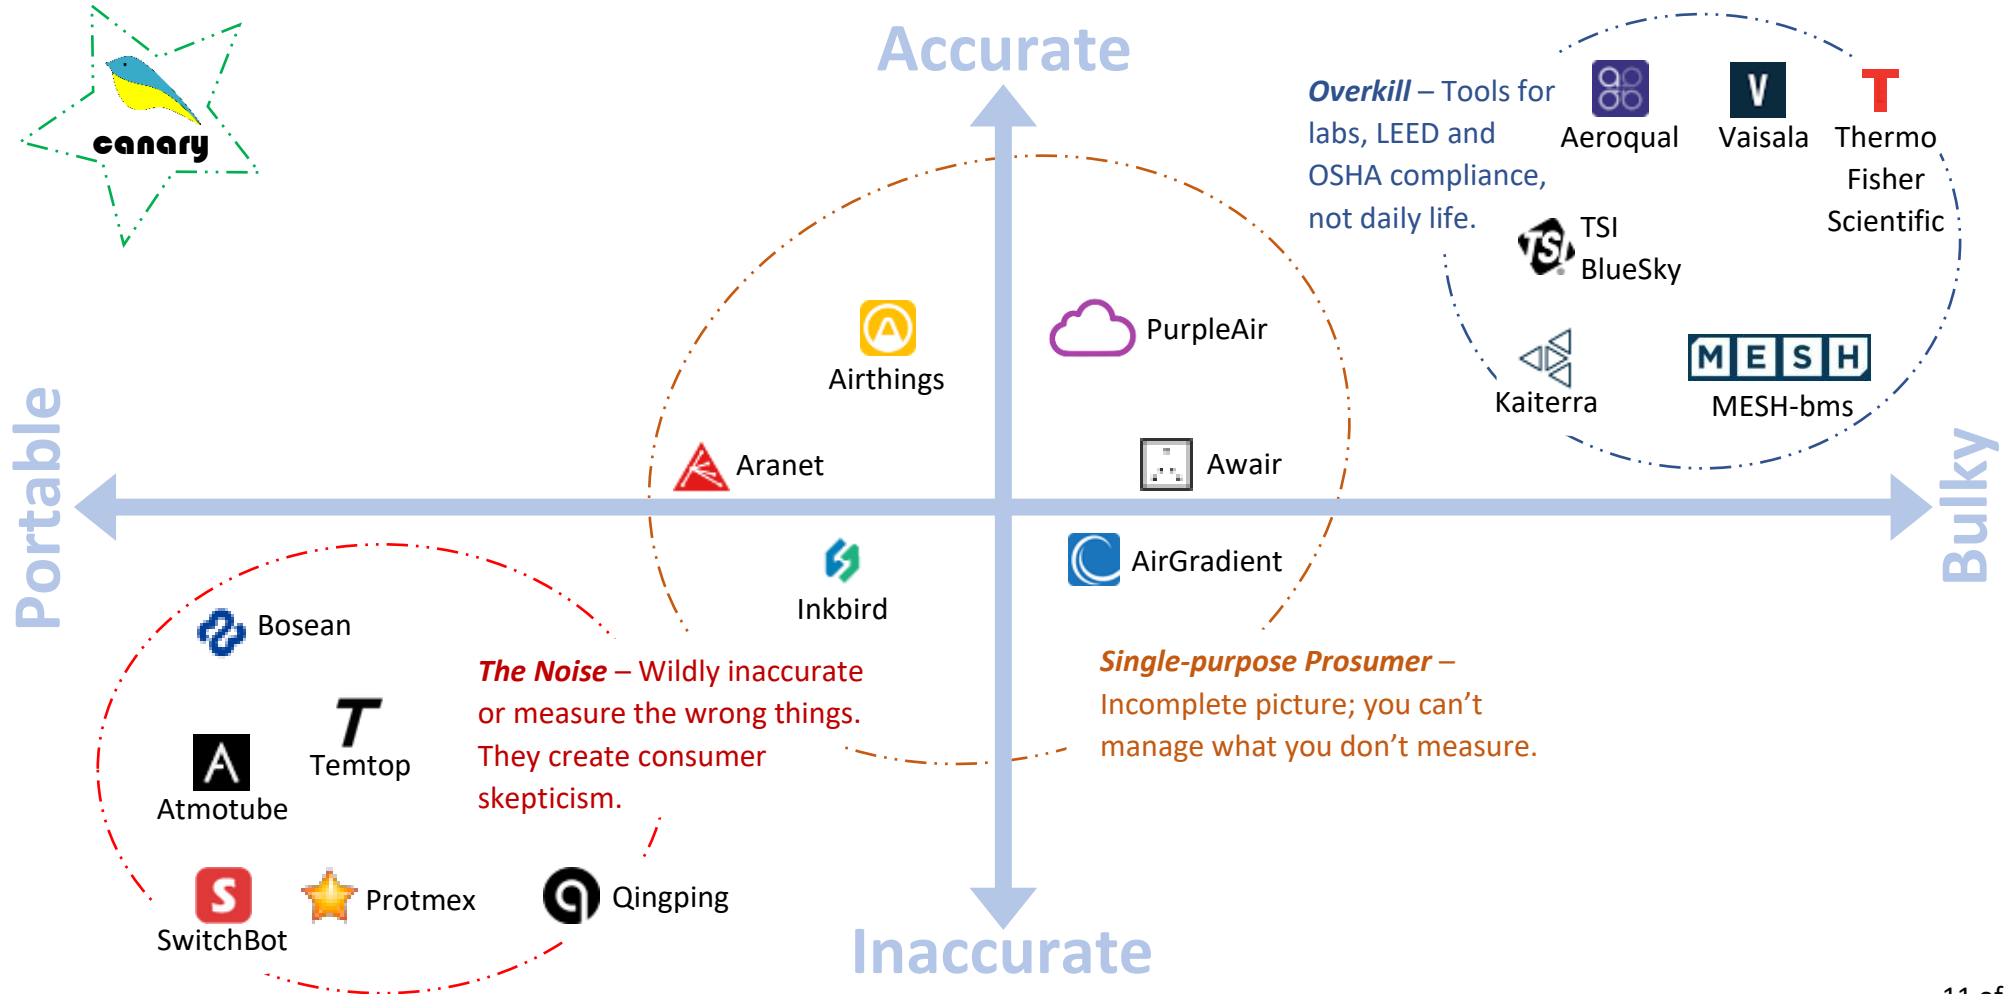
canary

Accurate

Overkill – Tools for labs, LEED and OSHA compliance, not daily life.

Aeroqual

V
Vaisala

T
Thermo Fisher Scientific

TSI
TSI BlueSky

Kaiterra

MESH
MESH-bms

Airthings

PurpleAir

Aranet

Awair

Portable

Bulky

Inkbird

AirGradient

Bosean

The Noise – Wildly inaccurate or measure the wrong things. They create consumer skepticism.

Single-purpose Prosumer – Incomplete picture; you can't manage what you don't measure.

T
Temtop

Atmotube

SwitchBot

Protmex

Qingping

Inaccurate

11 of